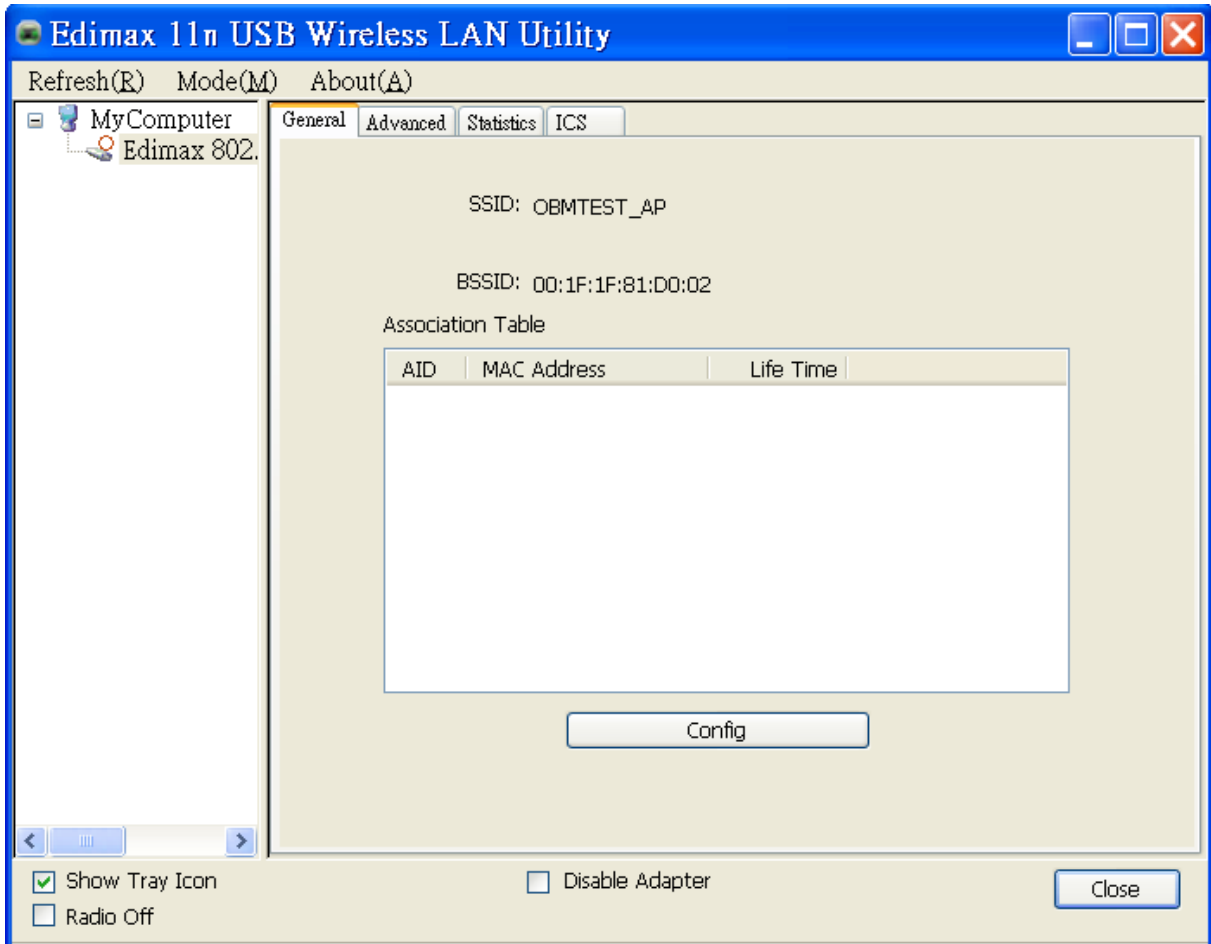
Edimax 11n USB Wireless LAN Utility

Refresh(R) Mode(M) About(A)

MyComputer
Edimax 802.

General Advanced Statistics ICS

SSID: OBMTEST_AP

BSSID: 00:1F:1F:81:D0:02

Association Table

| AID | MAC Address | Life Time |
|---|---|---|

Config

Show Tray Icon
Radio Off

Disable Adapter

Close